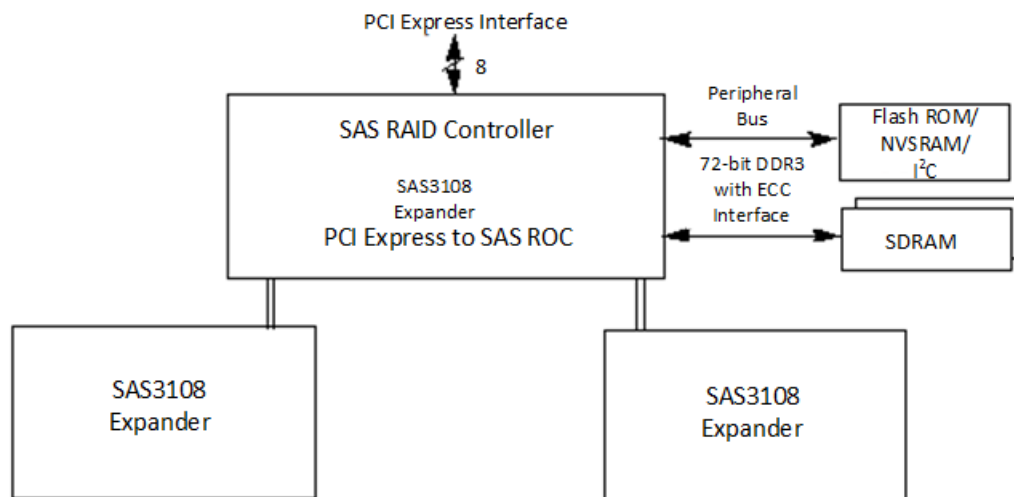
PCI Express Interface

8

SAS RAID Controller

SAS3108
Expander
PCI Express to SAS ROC

Peripheral
Bus

Flash ROM/
NVSRAM/
$I^2C$

72-bit DDR3
with ECC
Interface

SDRAM

SAS3108
Expander

SAS3108
Expander